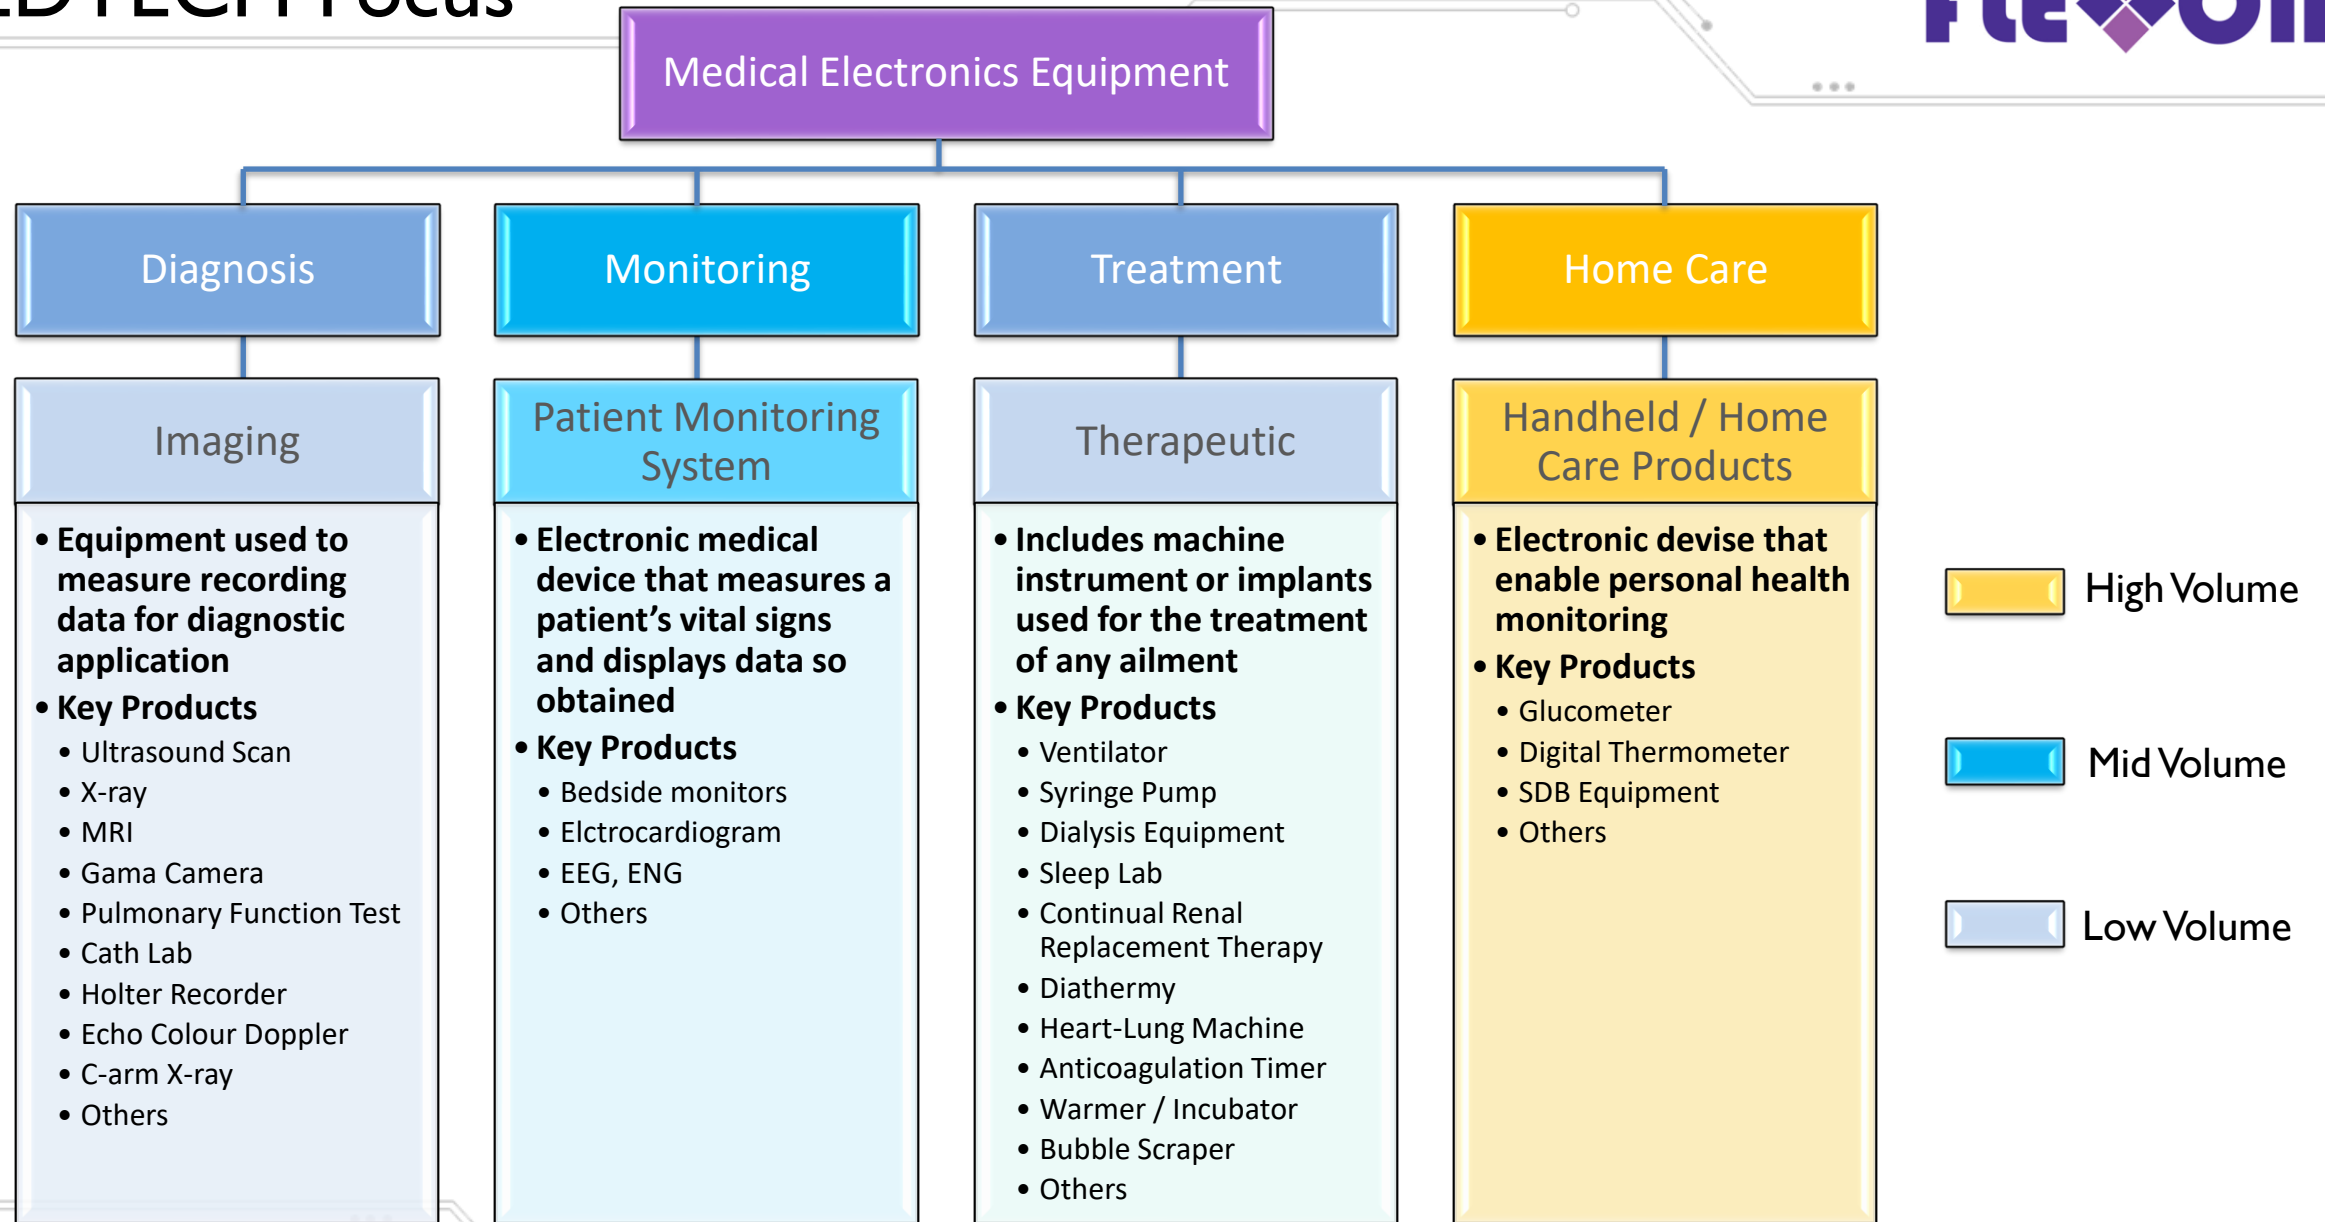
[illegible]

Medical Electronics Equipment

Diagnosis

Monitoring

Treatment

Home Care

Imaging

- Equipment used to measure recording data for diagnostic application
- Key Products
  - Ultrasound Scan
  - X-ray
  - MRI
  - Gama Camera
  - Pulmonary Function Test
  - Cath Lab
  - Holter Recorder
  - Echo Colour Doppler
  - C-arm X-ray
  - Others

Patient Monitoring System

- Electronic medical device that measures a patient's vital signs and displays data so obtained
- Key Products
  - Bedside monitors
  - Elctrocardiogram
  - EEG, ENG
  - Others

Therapeutic

- Includes machine instrument or implants used for the treatment of any ailment
- Key Products
  - Ventilator
  - Syringe Pump
  - Dialysis Equipment
  - Sleep Lab
  - Continual Renal Replacement Therapy
  - Diathermy
  - Heart-Lung Machine
  - Anticoagulation Timer
  - Warmer / Incubator
  - Bubble Scraper
  - Others

Handheld / Home Care Products

- Electronic devise that enable personal health monitoring
- Key Products
  - Glucometer
  - Digital Thermometer
  - SDB Equipment
  - Others

High Volume

Mid Volume

Low Volume